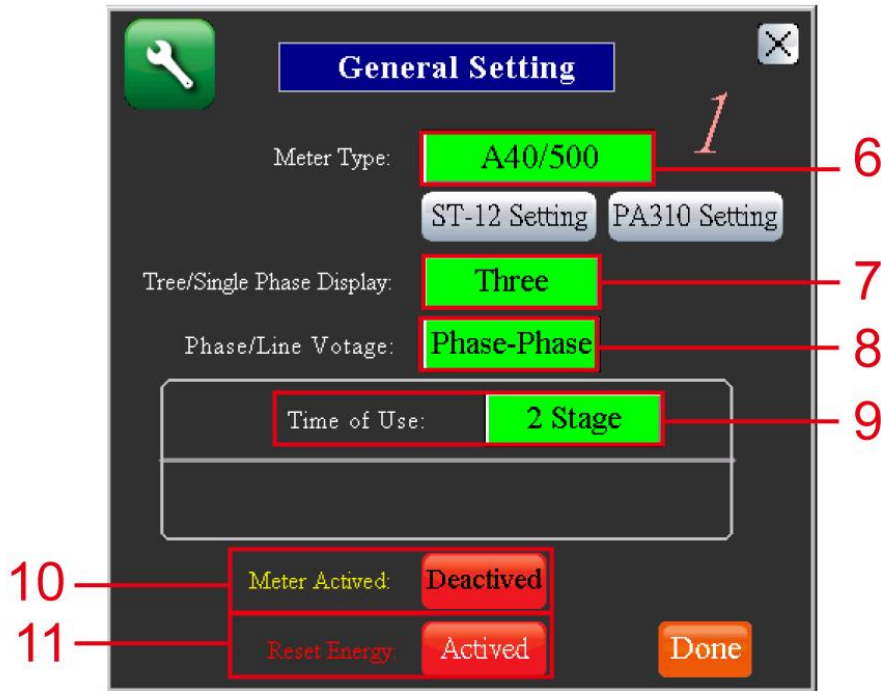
General Setting

1

Meter Type: A40/500 6

ST-12 Setting PA310 Setting

Tree/Single Phase Display: Three 7

Phase/Line Votage: Phase-Phase 8

Time of Use: 2 Stage 9

10 Meter Actived: Deactived

11 Reset Energy: Actived

Done